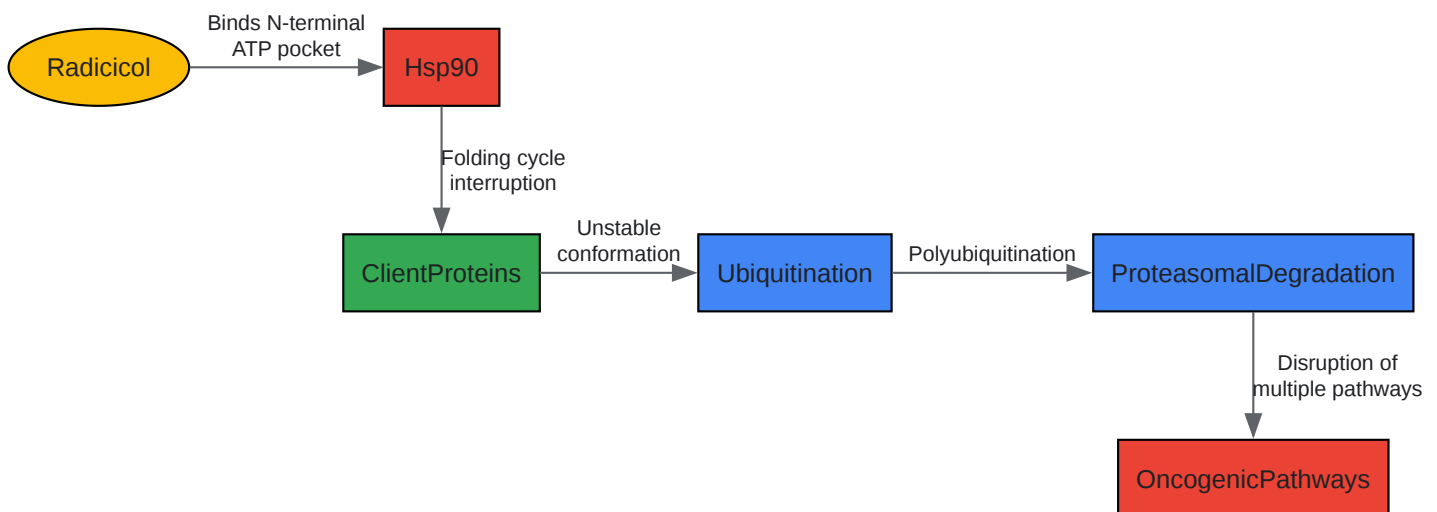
Radicicol

Binds N-terminal ATP pocket

Hsp90

Folding cycle interruption

ClientProteins

Unstable conformation

Ubiquitination

Polyubiquitination

ProteasomalDegradation

Disruption of multiple pathways

OncogenicPathways